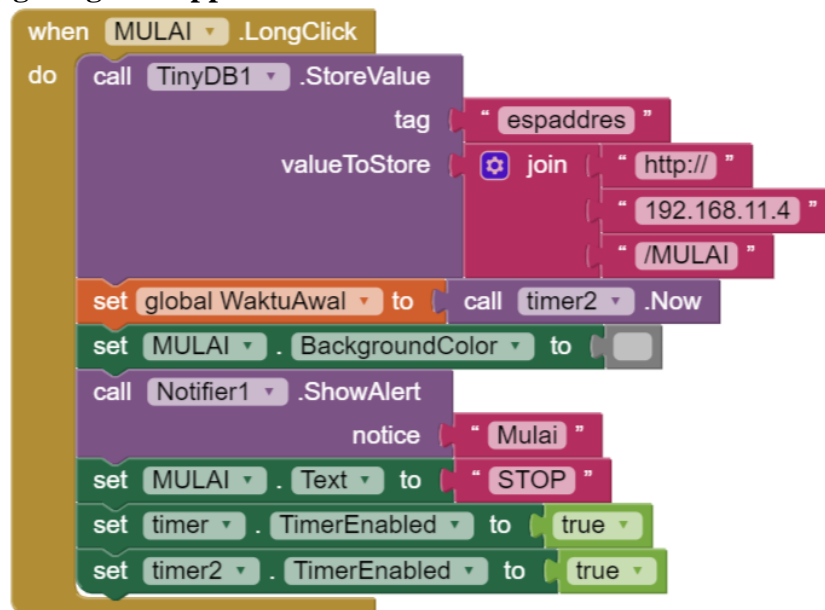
when MULAI .LongClick
do call TinyDB1 .StoreValue
tag " espaddres "
valueToStore join " http:// "
" 192.168.11.4 "
" /MULAI "
set global WaktuAwal to call timer2 .Now
set MULAI . BackgroundColor to
call Notifier1 .ShowAlert
notice " Mulai "
set MULAI . Text to " STOP "
set timer . TimerEnabled to true
set timer2 . TimerEnabled to true